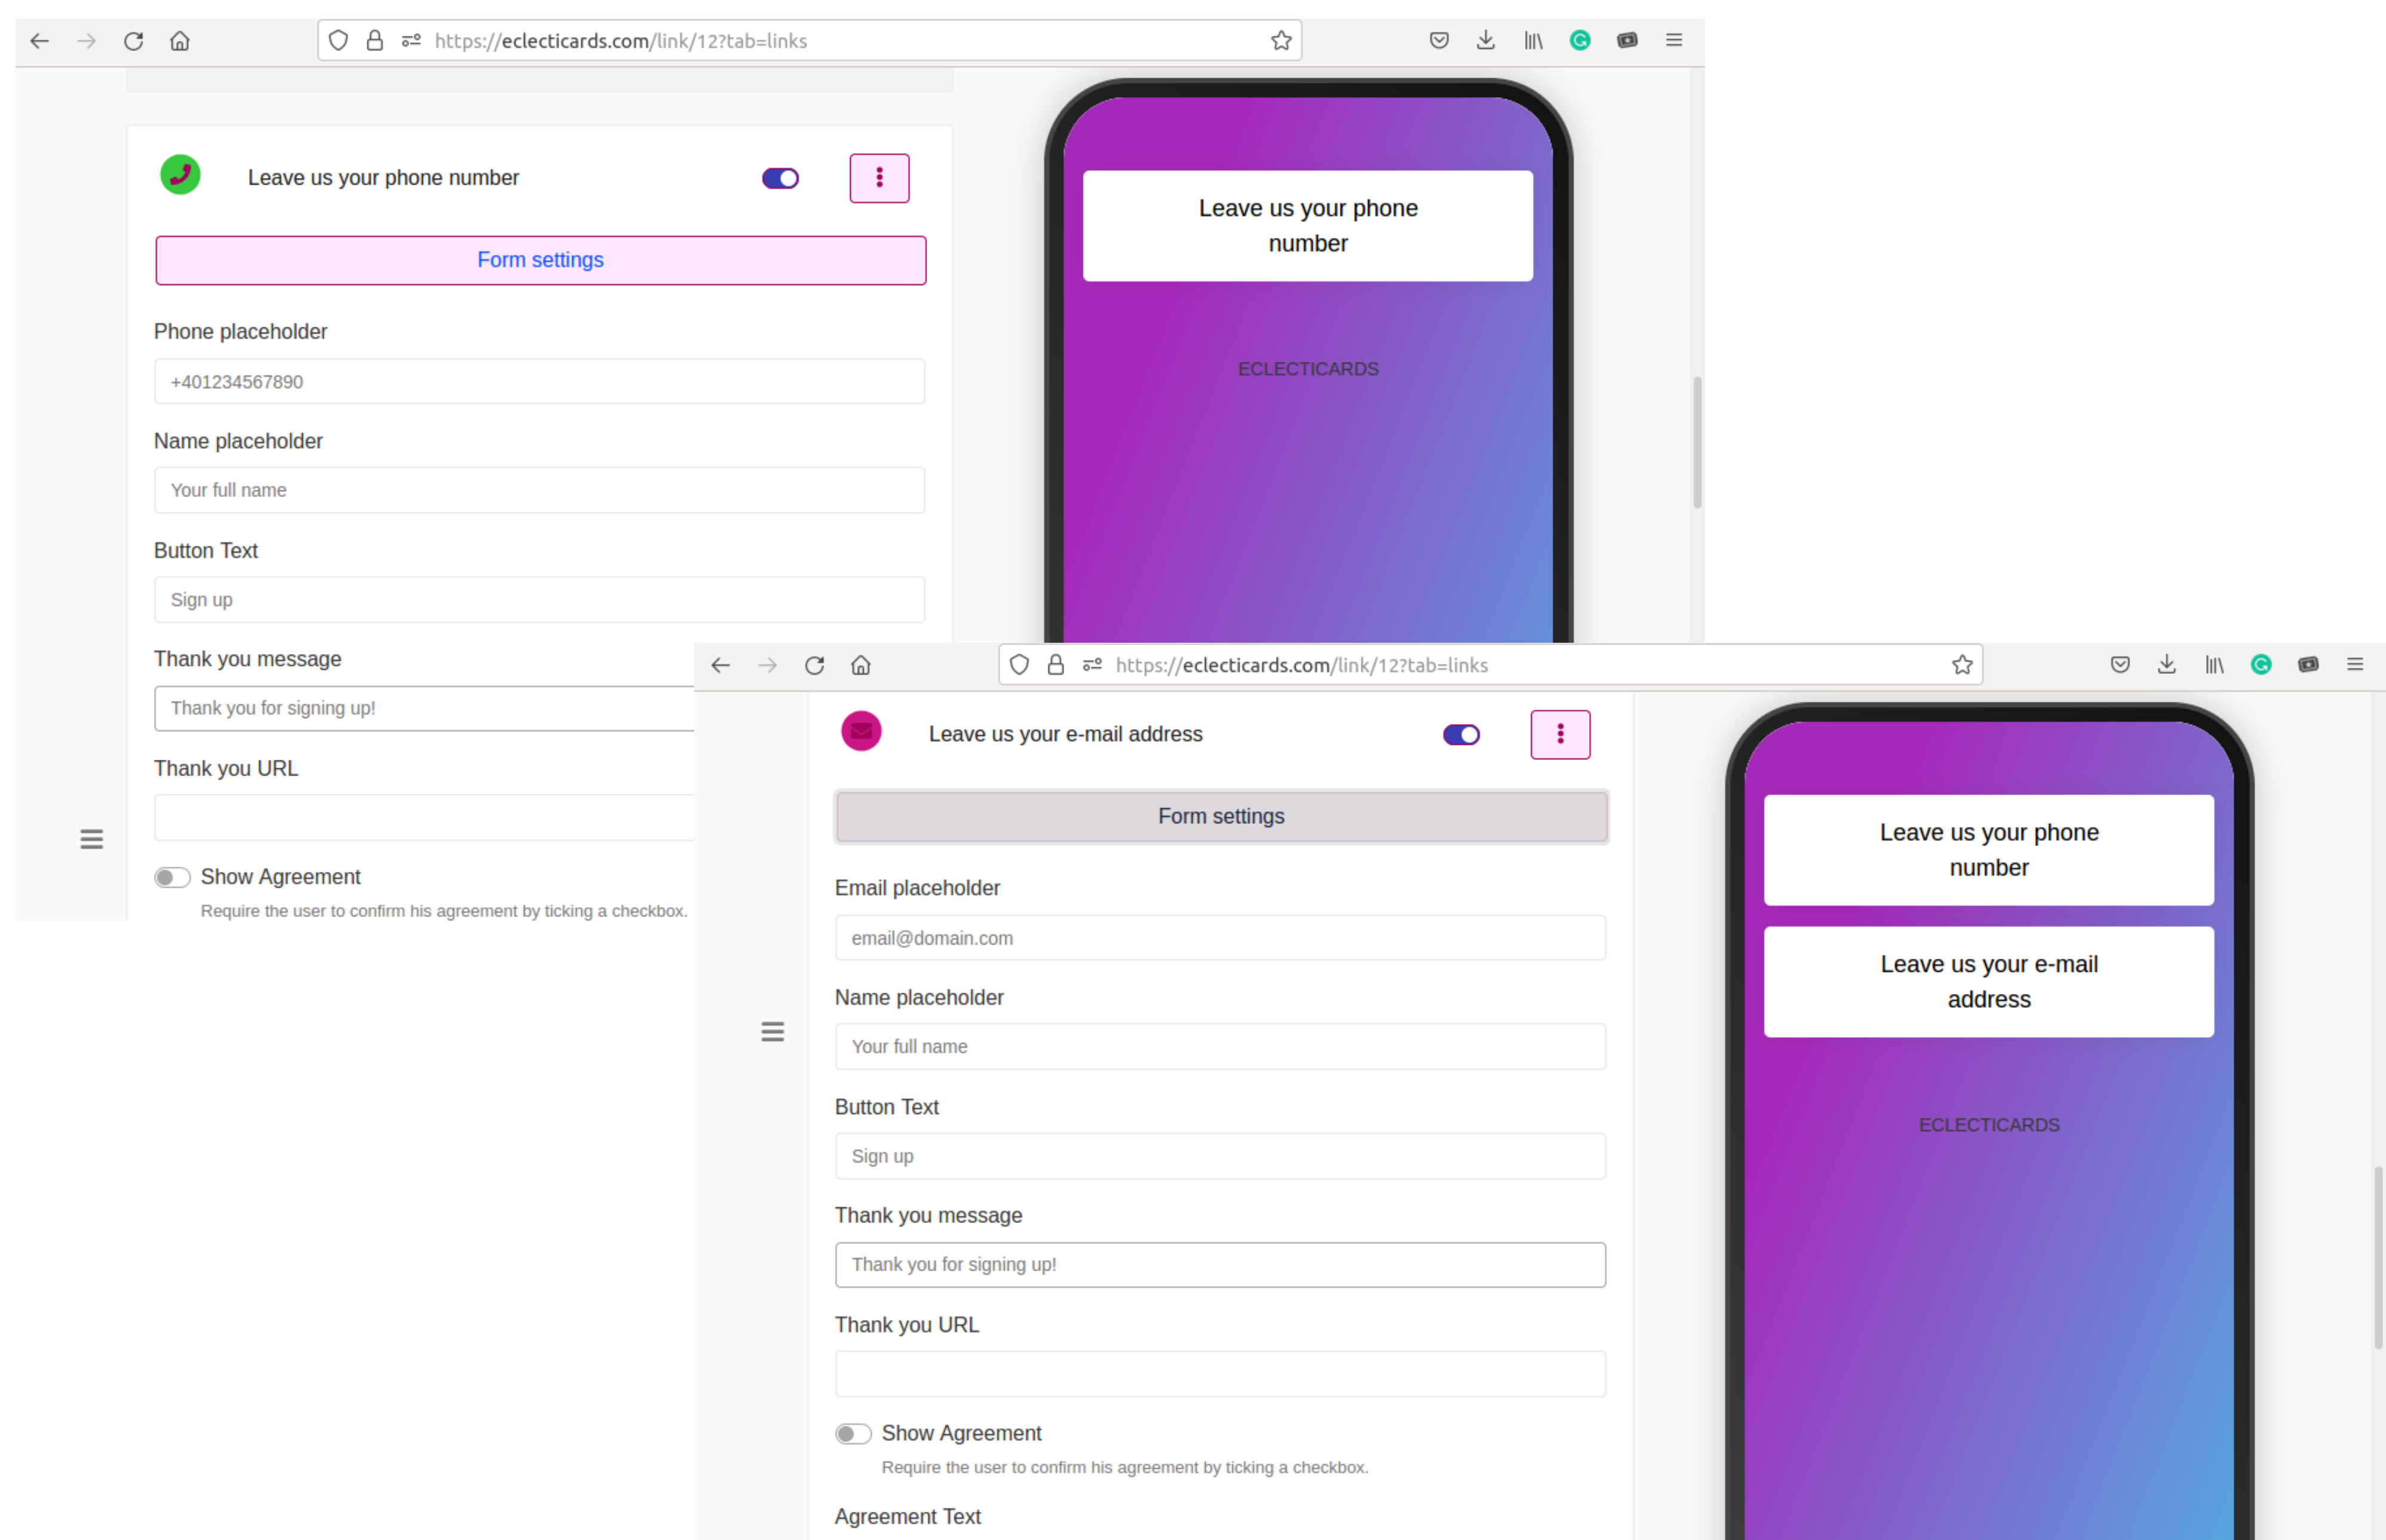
https://eclecticards.com/link/12?tab=links

Leave us your phone number

Form settings

Phone placeholder

+401234567890

Name placeholder

Your full name

Button Text

Sign up

Thank you message

Thank you for signing up!

Thank you URL

Show Agreement

Require the user to confirm his agreement by ticking a checkbox.

Leave us your phone number

ECLECTICARDS

https://eclecticards.com/link/12?tab=links

Leave us your e-mail address

Form settings

Email placeholder

email@domain.com

Name placeholder

Your full name

Button Text

Sign up

Thank you message

Thank you for signing up!

Thank you URL

Show Agreement

Require the user to confirm his agreement by ticking a checkbox.

Agreement Text

Leave us your phone number

Leave us your e-mail address

ECLECTICARDS